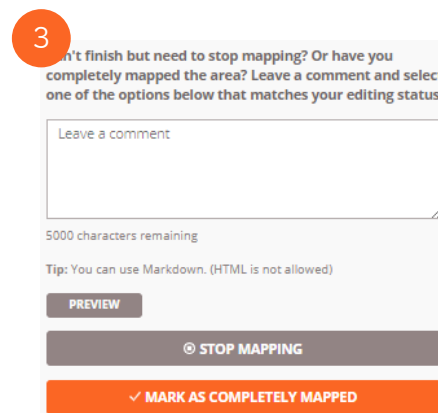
3

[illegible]'t finish but need to stop mapping? Or have you completely mapped the area? Leave a comment and selec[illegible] one of the options below that matches your editing status

Leave a comment

5000 characters remaining

Tip: You can use Markdown. (HTML is not allowed)

PREVIEW

STOP MAPPING

✓ MARK AS COMPLETELY MAPPED